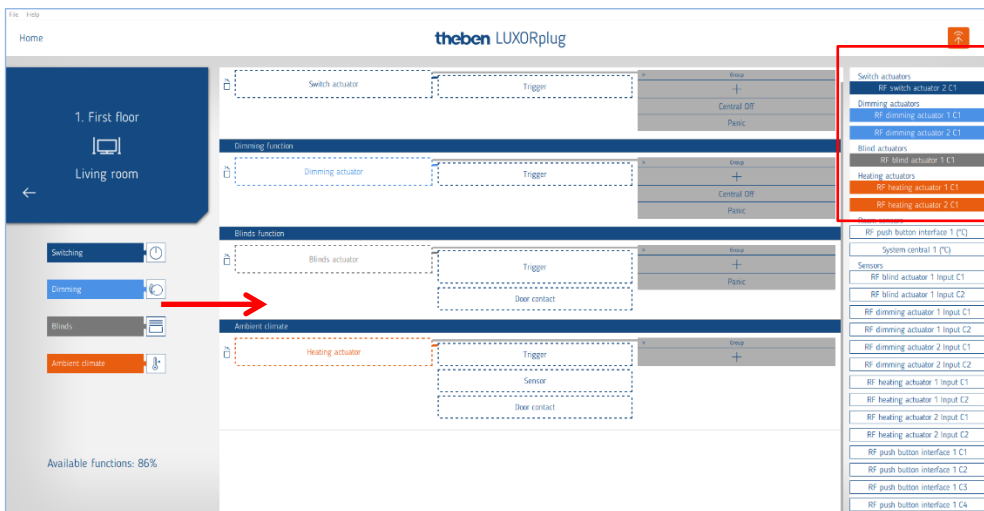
File Help

Home

theben LUXORplug

1. First floor

Living room

Switching

Dimming

Blinds

Ambient climate

Available functions: 86%

Switch actuator

Trigger

Group

+

Central Off

Panic

Dimming function

Dimming actuator

Trigger

Group

+

Central Off

Panic

Blinds function

Blinds actuator

Trigger

Door contact

Group

+

Panic

Ambient climate

Heating actuator

Trigger

Sensor

Door contact

Group

+

Switch actuators

RF switch actuator 2 C1

Dimming actuators

RF dimming actuator 1 C1

RF dimming actuator 2 C1

Blind actuators

RF blind actuator 1 C1

Heating actuators

RF heating actuator 1 C1

RF heating actuator 2 C1

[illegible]

RF push button interface 1 (°C)

System central 1 (°C)

Sensors

RF blind actuator 1 Input C1

RF blind actuator 1 Input C2

RF dimming actuator 1 Input C1

RF dimming actuator 1 Input C2

RF dimming actuator 2 Input C1

RF dimming actuator 2 Input C2

RF heating actuator 1 Input C1

RF heating actuator 1 Input C2

RF heating actuator 2 Input C1

RF heating actuator 2 Input C2

RF push button interface 1 C1

RF push button interface 1 C2

RF push button interface 1 C3

RF push button interface 1 C4